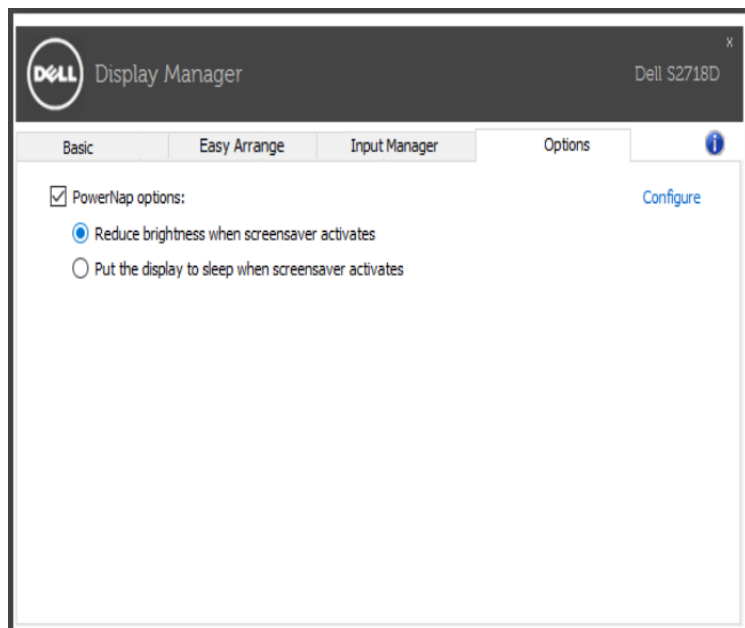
DELL Display Manager

x

Dell S2718D

Basic | Easy Arrange | Input Manager | Options

i

PowerNap options:

Configure

Reduce brightness when screensaver activates

Put the display to sleep when screensaver activates